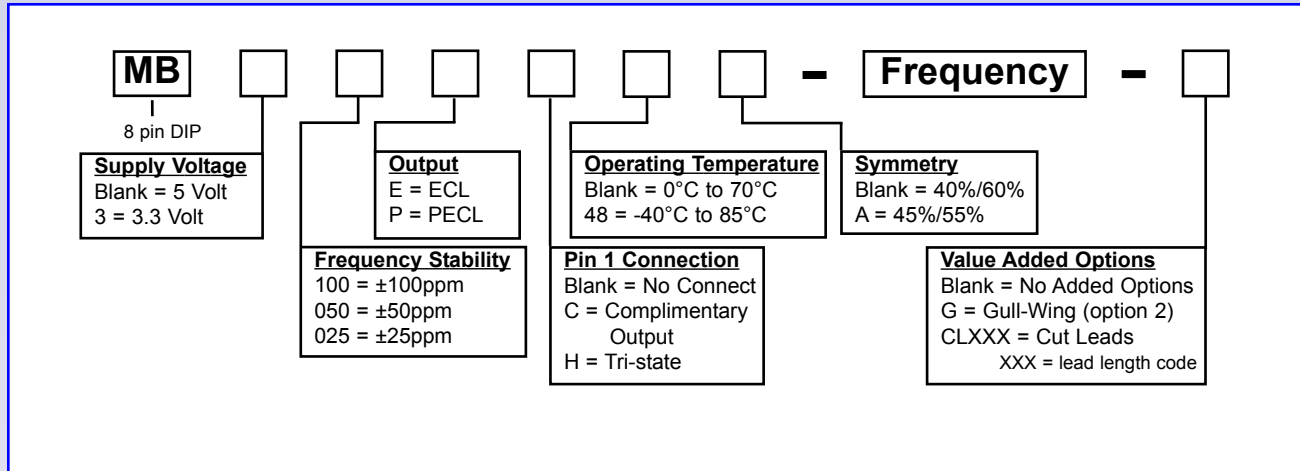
MB – Frequency –

8 pin DIP

Supply Voltage
Blank = 5 Volt
3 = 3.3 Volt

Output
E = ECL
P = PECL

Frequency Stability
100 = ±100ppm
050 = ±50ppm
025 = ±25ppm

Operating Temperature
Blank = 0°C to 70°C
48 = -40°C to 85°C

Pin 1 Connection
Blank = No Connect
C = Complimentary Output
H = Tri-state

Symmetry
Blank = 40%/60%
A = 45%/55%

Value Added Options
Blank = No Added Options
G = Gull-Wing (option 2)
CLXXX = Cut Leads
XXX = lead length code